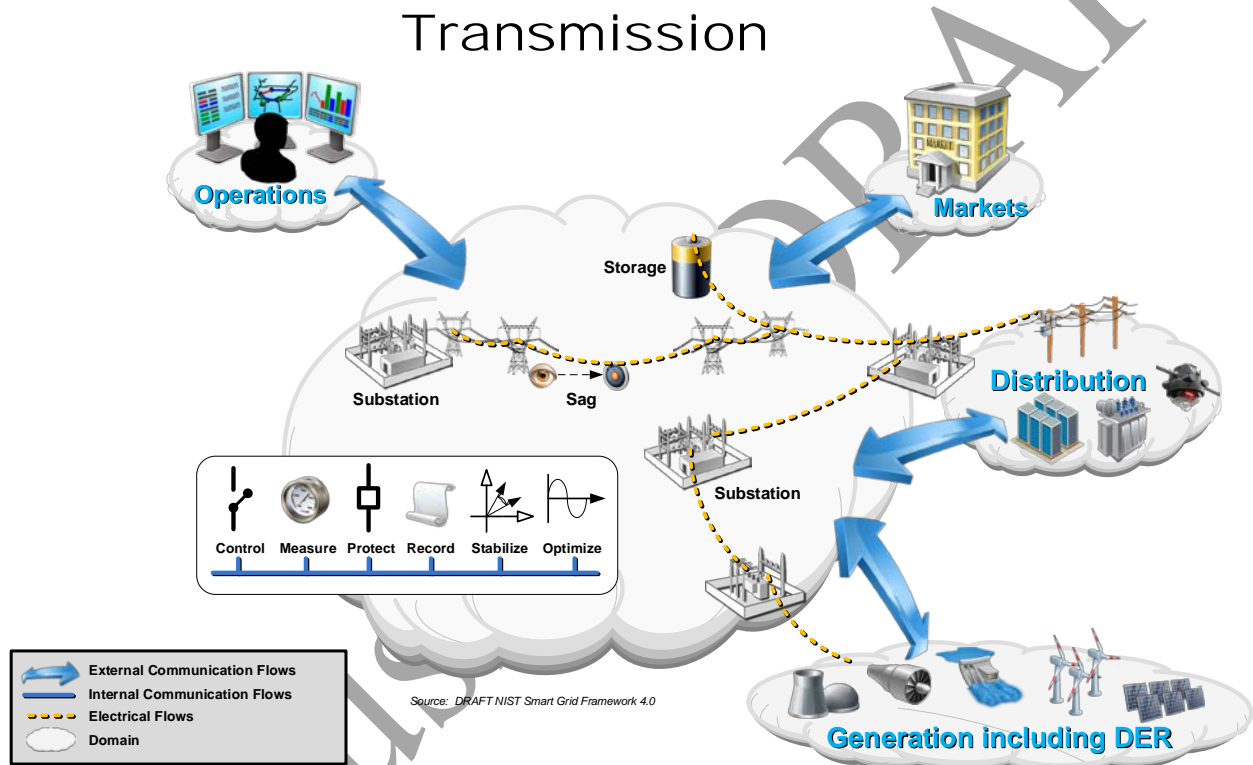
Transmission

Operations

Markets

MARKET

Storage

Substation

Sag

Distribution

Substation

Control Measure Protect Record Stabilize Optimize

External Communication Flows
Internal Communication Flows
Electrical Flows
Domain

Source: DRAFT NIST Smart Grid Framework 4.0

Generation including DER

DRAFT